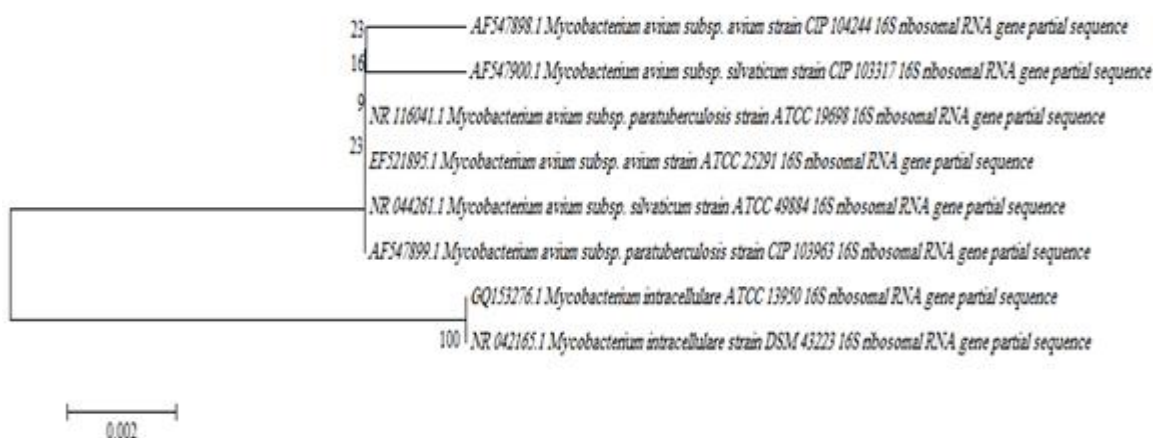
23 AF547898.1 Mycobacterium avium subsp. avium strain CIP 104244 16S ribosomal RNA gene partial sequence

16 AF547900.1 Mycobacterium avium subsp. silvaticum strain CIP 103317 16S ribosomal RNA gene partial sequence

9 NR 116041.1 Mycobacterium avium subsp. paratuberculosis strain ATCC 19698 16S ribosomal RNA gene partial sequence

23 EF521895.1 Mycobacterium avium subsp. avium strain ATCC 25291 16S ribosomal RNA gene partial sequence

NR 044261.1 Mycobacterium avium subsp. silvaticum strain ATCC 49884 16S ribosomal RNA gene partial sequence

AF547899.1 Mycobacterium avium subsp. paratuberculosis strain CIP 103963 16S ribosomal RNA gene partial sequence

GQ153276.1 Mycobacterium intracellulare ATCC 13950 16S ribosomal RNA gene partial sequence

100 NR 042165.1 Mycobacterium intracellulare strain DSM 43223 16S ribosomal RNA gene partial sequence

0.002